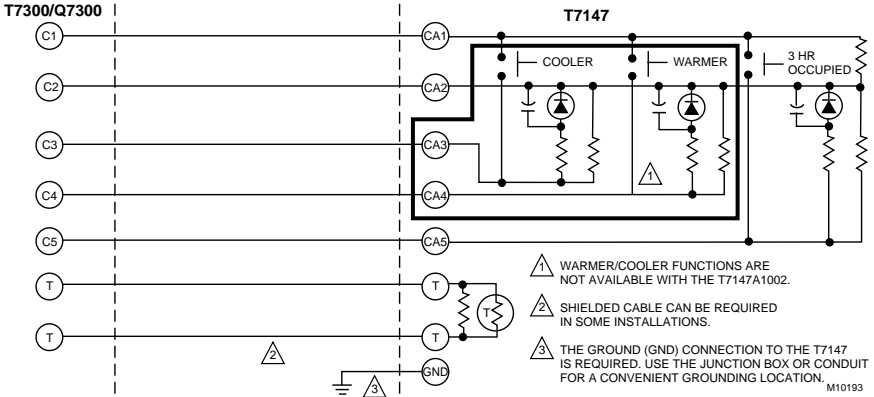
T7300/Q7300

T7147

C1

CA1

COOLER

WARMER

3 HR OCCUPIED

C2

CA2

C3

CA3

C4

CA4

1

C5

CA5

T

T

T

T

T

2

GND

3

1 WARMER/COOLER FUNCTIONS ARE NOT AVAILABLE WITH THE T7147A1002.

2 SHIELDED CABLE CAN BE REQUIRED IN SOME INSTALLATIONS.

3 THE GROUND (GND) CONNECTION TO THE T7147 IS REQUIRED. USE THE JUNCTION BOX OR CONDUIT FOR A CONVENIENT GROUNDING LOCATION.

M10193